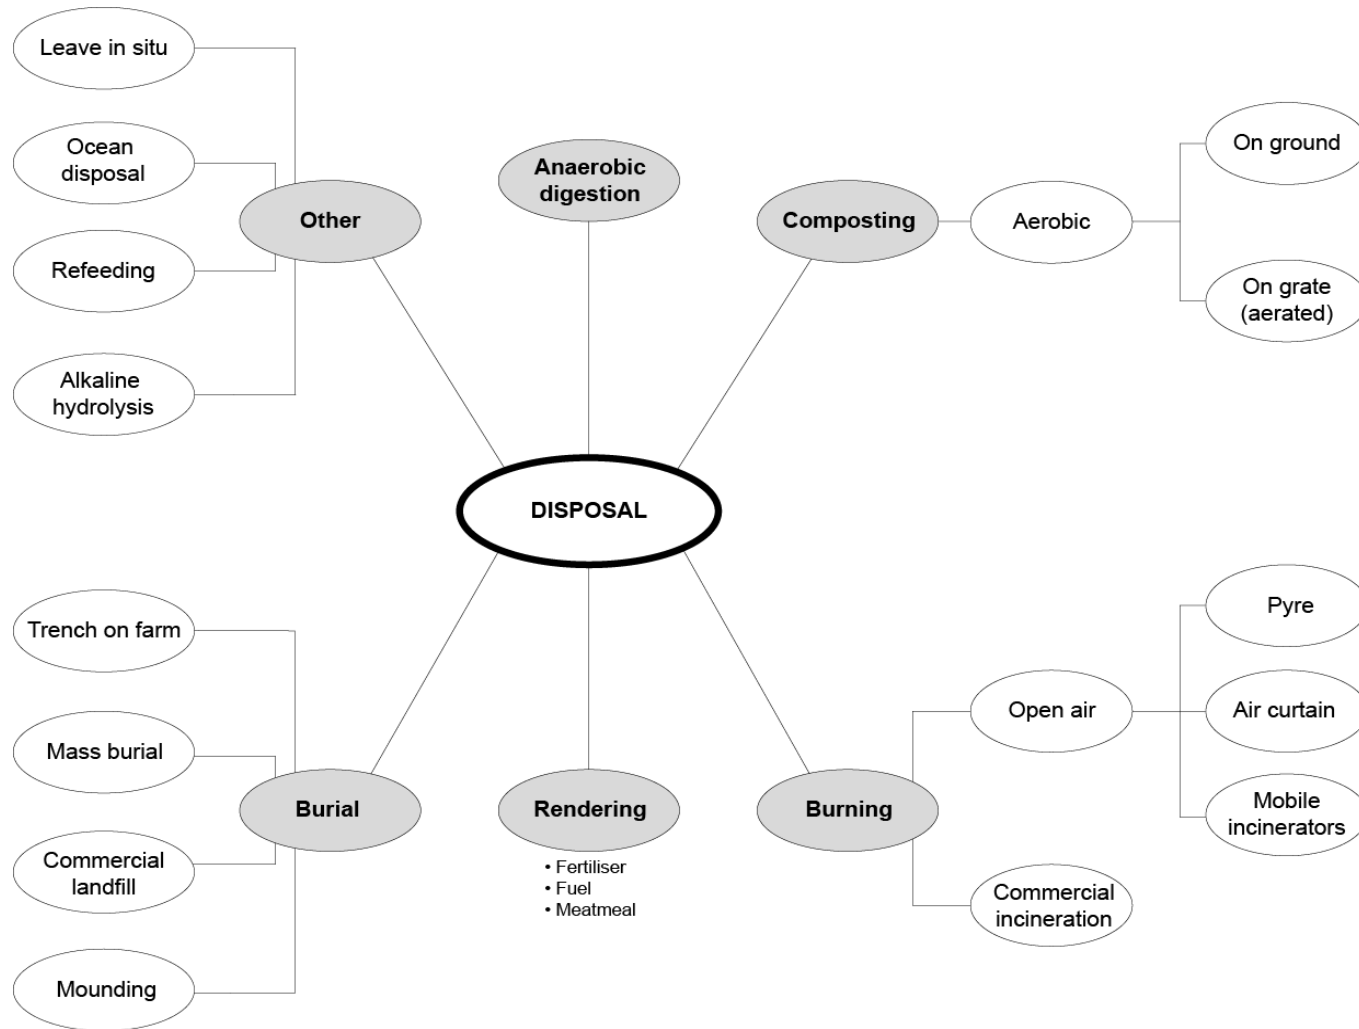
Leave in situ

Ocean disposal

Refeeding

Alkaline hydrolysis

Other

Anaerobic digestion

Composting

Aerobic

On ground

On grate (aerated)

DISPOSAL

Trench on farm

Mass burial

Commercial landfill

Mounding

Burial

Rendering

• Fertiliser
• Fuel
• Meatmeal

Burning

Open air

Pyre

Air curtain

Mobile incinerators

Commercial incineration